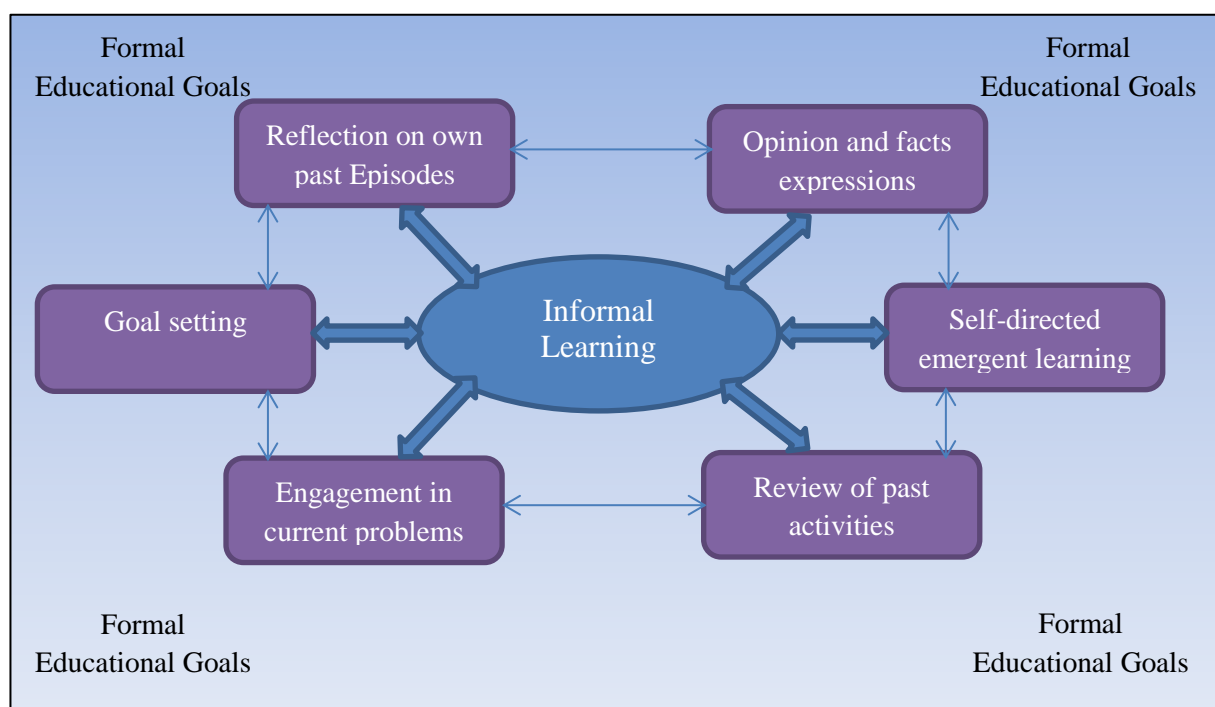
Formal Educational Goals

Formal Educational Goals

Reflection on own past Episodes

Opinion and facts expressions

Goal setting

Informal Learning

Self-directed emergent learning

Engagement in current problems

Review of past activities

Formal Educational Goals

Formal Educational Goals